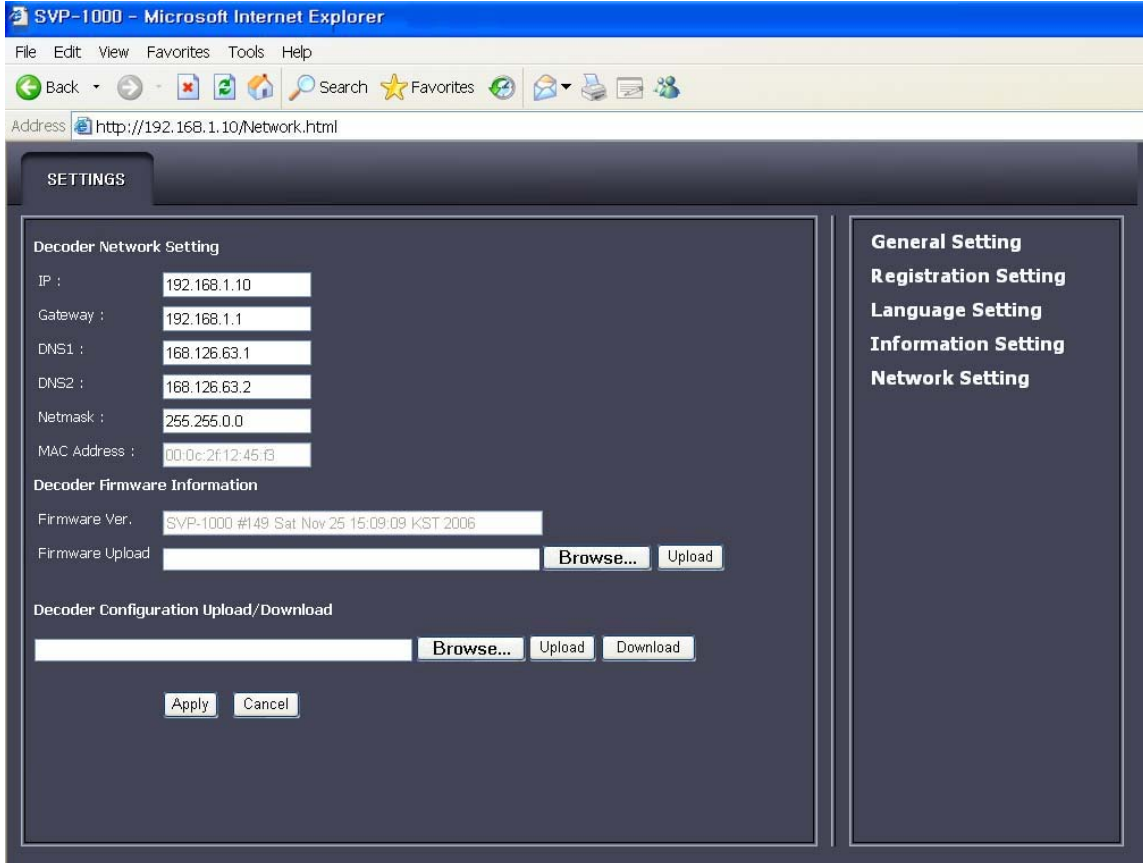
SVP-1000 - Microsoft Internet Explorer

File Edit View Favorites Tools Help

Back Search Favorites

Address http://192.168.1.10/Network.html

SETTINGS

Decoder Network Setting

IP : 192.168.1.10

Gateway : 192.168.1.1

DNS1 : 168.126.63.1

DNS2 : 168.126.63.2

Netmask : 255.255.0.0

MAC Address : 00:0c:2f:12:45:f3

Decoder Firmware Information

Firmware Ver. SVP-1000 #149 Sat Nov 25 15:09:09 KST 2006

Firmware Upload Browse... Upload

Decoder Configuration Upload/Download

Browse... Upload Download

Apply Cancel

General Setting

Registration Setting

Language Setting

Information Setting

Network Setting